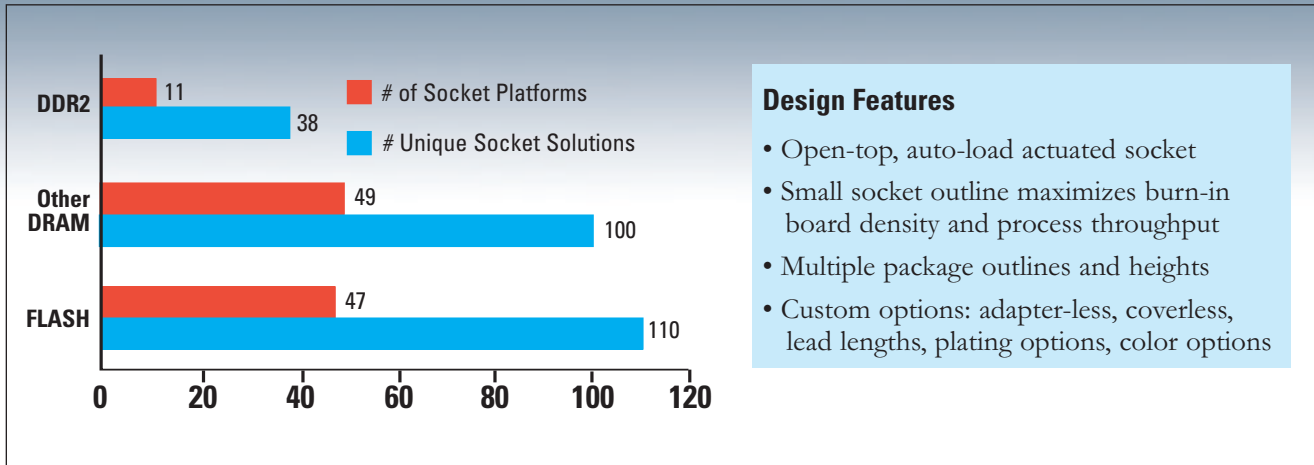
DDR2
11
38
Other DRAM
49
100
FLASH
47
110
0 20 40 60 80 100 120

# of Socket Platforms
# Unique Socket Solutions

Design Features
• Open-top, auto-load actuated socket
• Small socket outline maximizes burn-in board density and process throughput
• Multiple package outlines and heights
• Custom options: adapter-less, coverless, lead lengths, plating options, color options